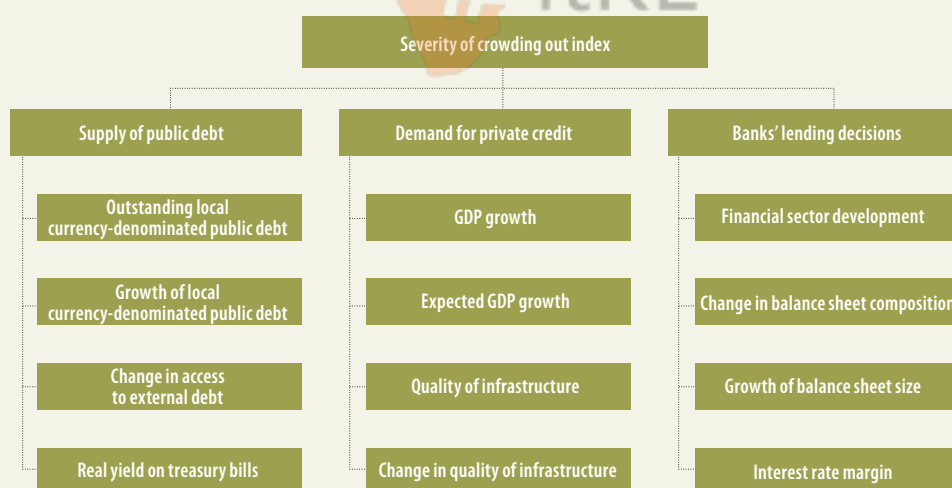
Severity of crowding out index

Supply of public debt

Outstanding local currency-denominated public debt

Growth of local currency-denominated public debt

Change in access to external debt

Real yield on treasury bills

Demand for private credit

GDP growth

Expected GDP growth

Quality of infrastructure

Change in quality of infrastructure

Banks' lending decisions

Financial sector development

Change in balance sheet compositio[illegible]

Growth of balance sheet size

Interest rate margin